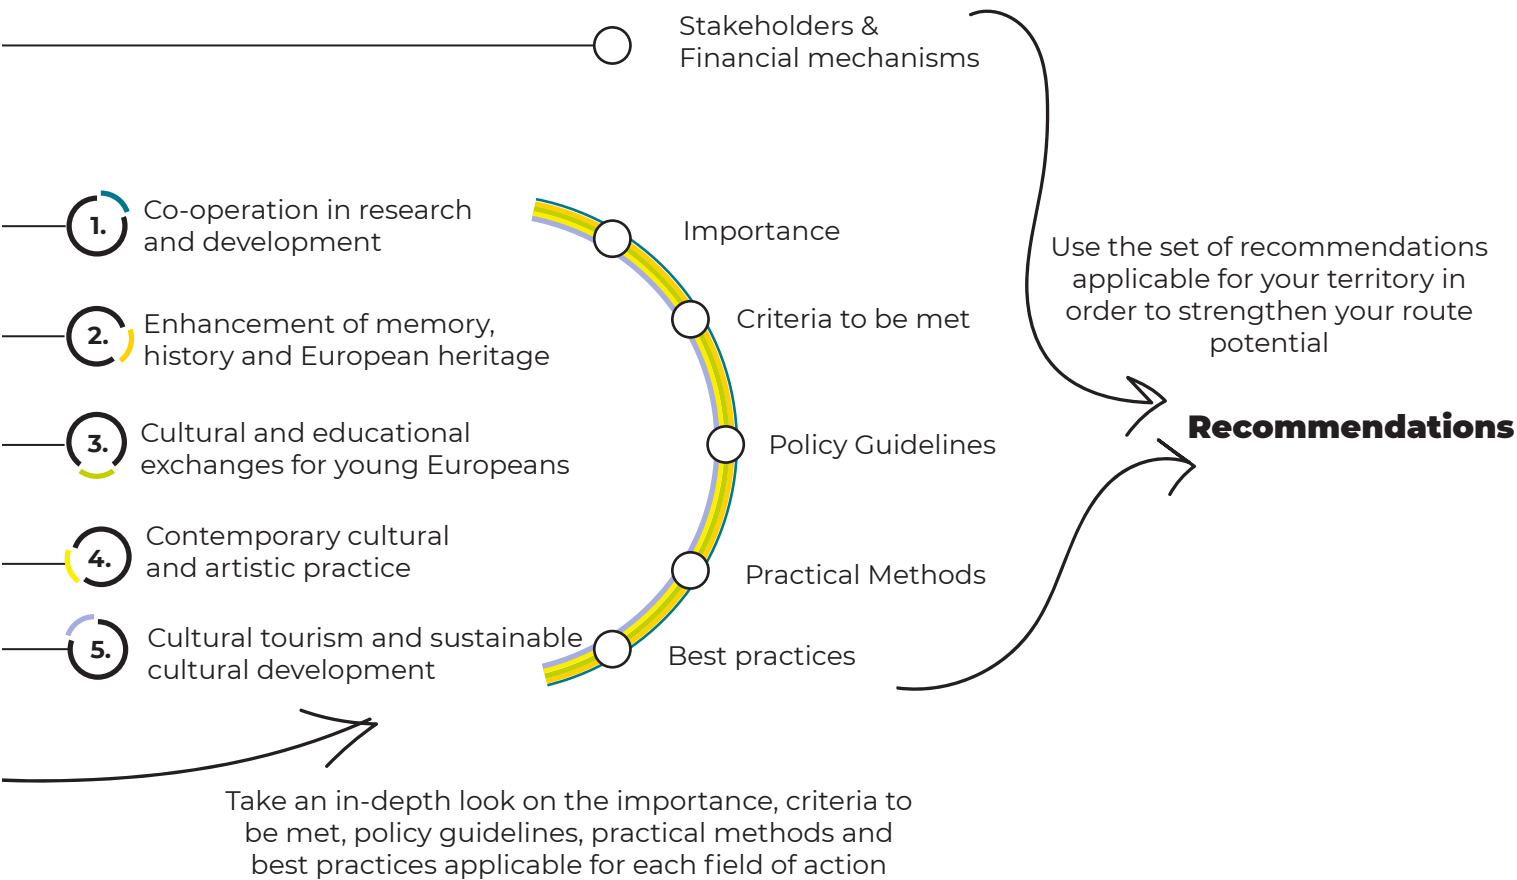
Stakeholders & Financial mechanisms

1. Co-operation in research and development

2. Enhancement of memory, history and European heritage

3. Cultural and educational exchanges for young Europeans

4. Contemporary cultural and artistic practice

5. Cultural tourism and sustainable cultural development

Importance

Criteria to be met

Policy Guidelines

Practical Methods

Best practices

Use the set of recommendations applicable for your territory in order to strengthen your route potential

Recommendations

Take an in-depth look on the importance, criteria to be met, policy guidelines, practical methods and best practices applicable for each field of action